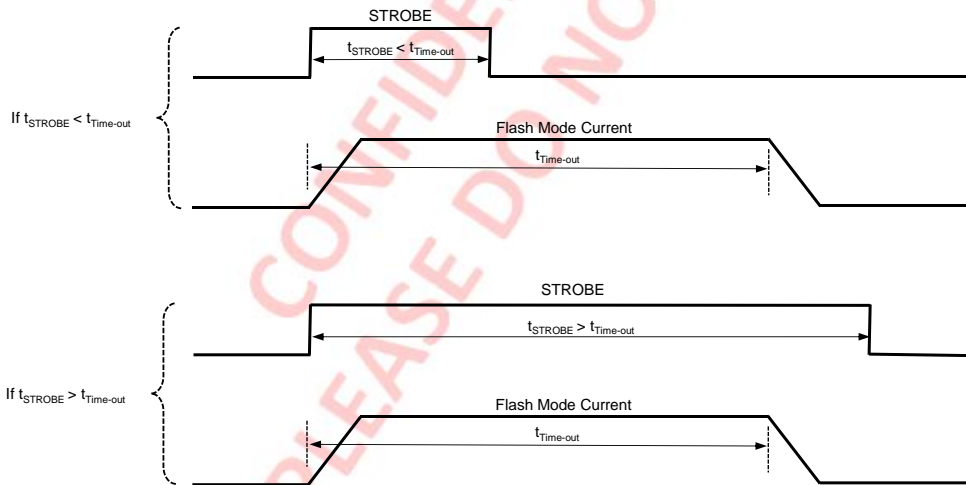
STROBE

$t_{STROBE} < t_{Time\text{-}out}$

If $t_{STROBE} < t_{Time\text{-}out}$

Flash Mode Current

$t_{Time\text{-}out}$

STROBE

$t_{STROBE} > t_{Time\text{-}out}$

If $t_{STROBE} > t_{Time\text{-}out}$

Flash Mode Current

$t_{Time\text{-}out}$

CONFIDENTIAL
PLEASE DO NOT